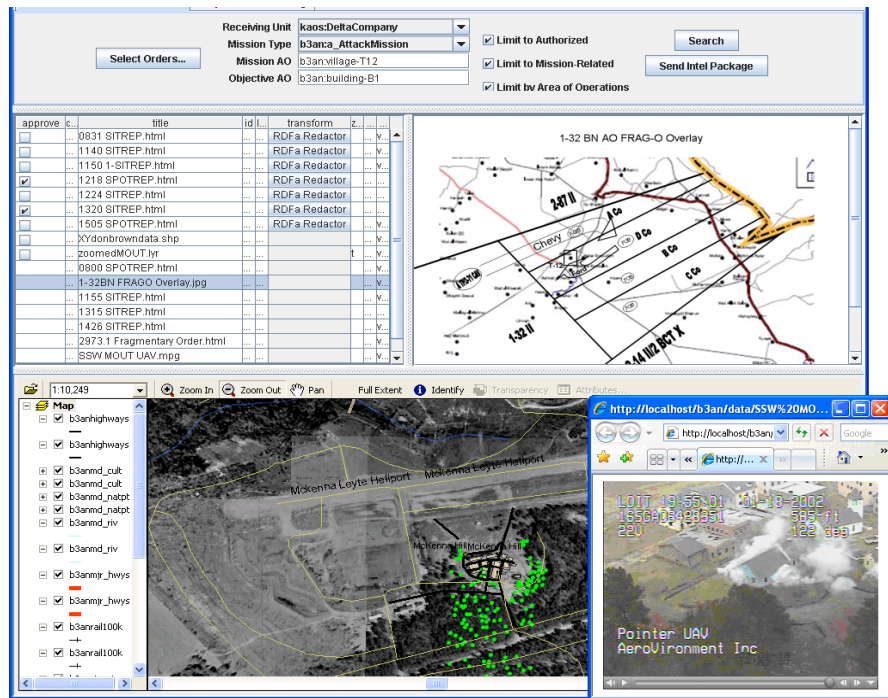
Receiving Unit kaos:DeltaCompany
Mission Type b3an:a_AttackMission
Mission AO b3an:village-T12
Objective AO b3an:building-B1

Select Orders...

Limit to Authorized
Limit to Mission-Related
Limit bv Area of Operations

Search
Send Intel Package

| approve | c... | title | id | l... | transform | z... | ... | ... |
|---|---|---|---|---|---|---|---|---|
| | ... | 0831 SITREP.html | ... | ... | RDFa Redactor | ... | ... | v... |
| | ... | 1140 SITREP.html | ... | ... | RDFa Redactor | ... | ... | v... |
| | ... | 1150 1-SITREP.html | ... | ... | RDFa Redactor | ... | ... | v... |
| ✔ | ... | 1218 SPOTREP.html | ... | ... | RDFa Redactor | ... | ... | v... |
| | ... | 1224 SITREP.html | ... | ... | RDFa Redactor | ... | ... | v... |
| ✔ | ... | 1320 SITREP.html | ... | ... | RDFa Redactor | ... | ... | v... |
| | ... | 1505 SPOTREP.html | ... | ... | RDFa Redactor | ... | ... | v... |
| | ... | XYdonbrowndata.shp | ... | ... | | ... | ... | v... |
| | ... | zoomedMOUT.lyr | ... | ... | | t | ... | v... |
| | ... | 0800 SPOTREP.html | ... | ... | | ... | ... | v... |
| | ... | 1-32BN FRAGO Overlay.jpg | ... | ... | | ... | ... | v... |
| | ... | 1155 SITREP.html | ... | ... | | ... | ... | v... |
| | ... | 1315 SITREP.html | ... | ... | | ... | ... | v... |
| | ... | 1426 SITREP.html | ... | ... | | ... | ... | v... |
| | ... | 2973.1 Fragmentary Order.html | ... | ... | | ... | ... | v... |
| | ... | SSW MOUT UAV.mpg | ... | ... | | ... | ... | v... |

1-32 BN AO FRAG-O Overlay
2-87 II
Chevy
D Co
A Co
B Co
C Co
1-32 II
3-14 II/2 BCT X

1:10,249
Zoom In
Zoom Out
Pan
Full Extent
Identify
Transparency
Attributes...

Map
b3anhighways
b3anhighways
b3anmd_cult
b3anmd_cult
b3anmd_natpt
b3anmd_natpt
b3anmd_riv
b3anmd_riv
b3anmjr_hwys
b3anmjr_hwys
b3anrail100k
b3anrail100k

Mckenna Leyte Heliport
Mckenna Leyte Heliport
Mckenna Mckenna MOUT

http://localhost/b3an/data/SSW%20MO...
http://localhost/b3an/
Google
http://...

LOIT 19:55:01 01-18-2002
155GA0342835I 585 ft
22V 122 deg
Pointer UAV
AeroVironment Inc